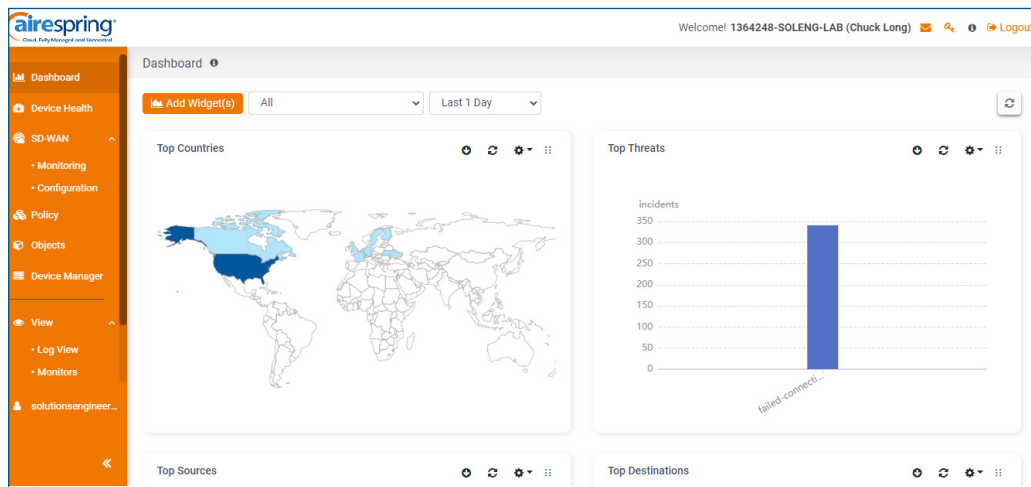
airespring
Cloud, Fully Managed and Connected

Welcome! 1364248-SOLENG-LAB (Chuck Long) Logout

Dashboard
Device Health
SD-WAN
• Monitoring
• Configuration
Policy
Objects
Device Manager
View
• Log View
• Monitors
solutionsengineer...
«

Dashboard

Add Widget(s)
All
Last 1 Day

Top Countries

Top Threats

incidents
350
300
250
200
150
100
50
0
failed-connecti...

Top Sources

Top Destinations